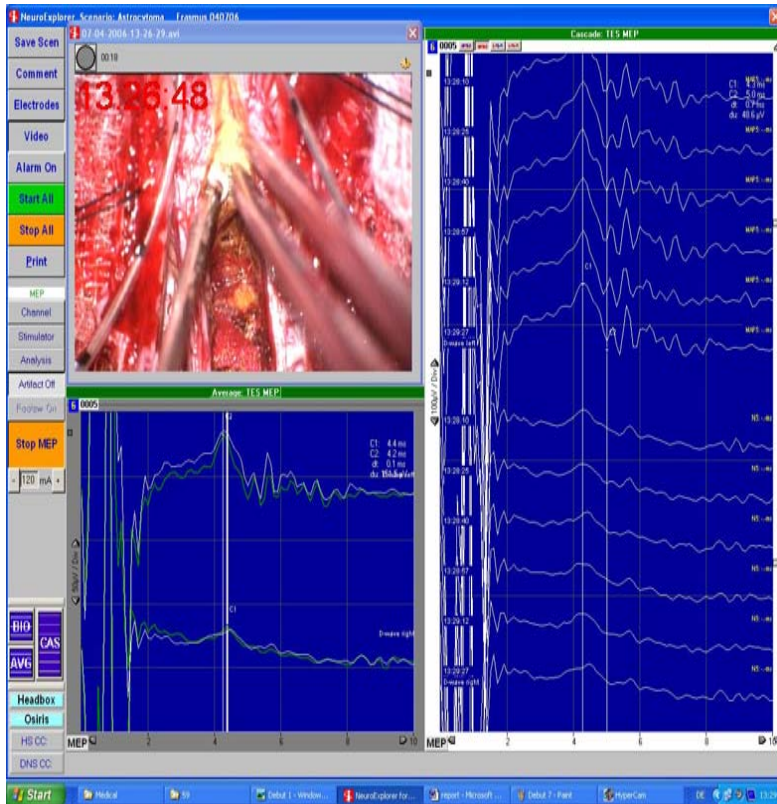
NeuroExplorer Scenario: Astrocytoma Erasmus 040706

Save Scen
Comment
Electrodes
Video
Alarm On
Start All
Stop All
Print
MEP
Channel
Stimulator
Analysis
Artifact Off
Follow On
Stop MEP
120 mA
BIO
AVG
CAS
Headbox
Osiris
HS CC:
DNS CC:

07-04-2006-13-26-29.avi
00:18
13:26:48

Average: TES MEP
0005
C1: 4.4 ms
C2: 4.2 ms
dt: 0.1 ms
C1
D-wave right
MEP
2
4
6
8
10

Cascade: TES MEP
0005
C1: 5.1 ms
C2: 5.0 ms
dt: 0.1 ms
du: 48.6 µV
13:28:10
13:28:25
13:28:40
13:28:57
13:29:12
13:29:27
D-wave left
C1
13:28:10
13:28:25
13:28:40
13:28:57
13:29:12
13:29:27
D-wave right
MEP
2
4
6
8
10

Start
Medical
59
Debut 1 - Window...
NeuroExplorer for...
report - Microsoft ...
Debut 7 - Paint
HyperCam
DE
13:2